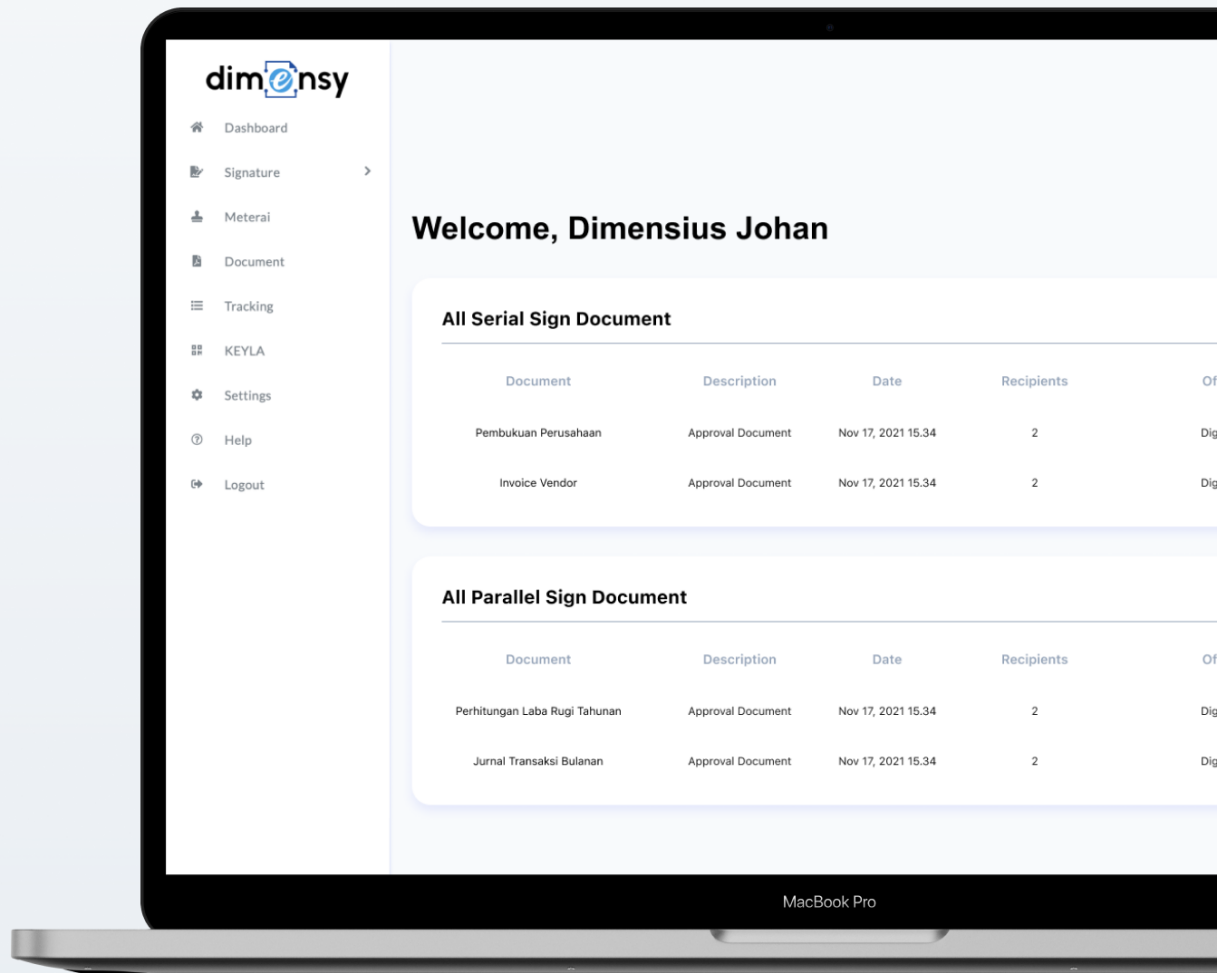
dimensy

Dashboard
Signature >
Meterai
Document
Tracking
KEYLA
Settings
Help
Logout

Welcome, Dimensius Johan

All Serial Sign Document

| Document | Description | Date | Recipients | Of |
|---|---|---|---|---|
| Pembukuan Perusahaan | Approval Document | Nov 17, 2021 15.34 | 2 | Dig |
| Invoice Vendor | Approval Document | Nov 17, 2021 15.34 | 2 | Dig |

All Parallel Sign Document

| Document | Description | Date | Recipients | Of |
|---|---|---|---|---|
| Perhitungan Laba Rugi Tahunan | Approval Document | Nov 17, 2021 15.34 | 2 | Dig |
| Jurnal Transaksi Bulanan | Approval Document | Nov 17, 2021 15.34 | 2 | Dig |

MacBook Pro